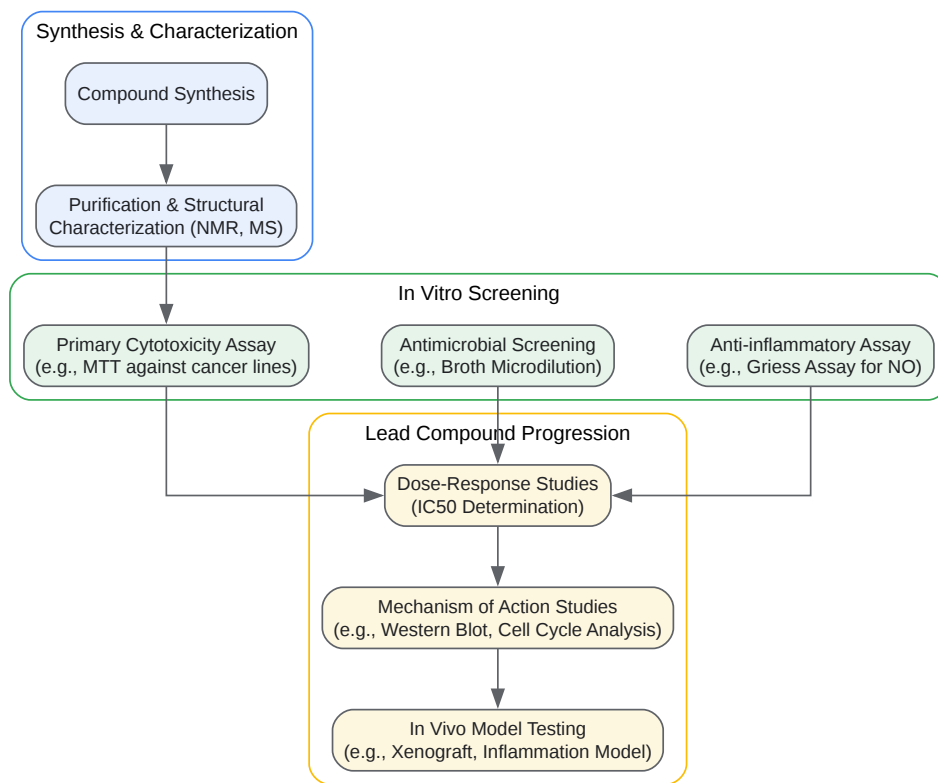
Synthesis & Characterization

Compound Synthesis

Purification & Structural Characterization (NMR, MS)

In Vitro Screening

Primary Cytotoxicity Assay (e.g., MTT against cancer lines)

Antimicrobial Screening (e.g., Broth Microdilution)

Anti-inflammatory Assay (e.g., Griess Assay for NO)

Lead Compound Progression

Dose-Response Studies (IC50 Determination)

Mechanism of Action Studies (e.g., Western Blot, Cell Cycle Analysis)

In Vivo Model Testing (e.g., Xenograft, Inflammation Model)